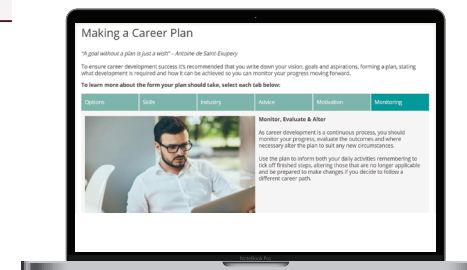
Making a Career Plan

"A goal without a plan is just a wish" - Antoine de Saint-Exupery

To ensure career development success it's recommended that you write down your vision, goals and aspirations, forming a plan, stating what development is required and how it can be achieved so you can monitor your progress moving forward.

To learn more about the form your plan should take, select each tab below:

| Options | Skills | Industry | Advice | Motivation | Monitoring |
|---|---|---|---|---|---|

Monitor, Evaluate & Alter

As career development is a continuous process, you should monitor your progress, evaluate the outcomes and where necessary alter the plan to suit any new circumstances.

Use the plan to inform both your daily activities remembering to tick off finished stages, altering those that are no longer applicable and be prepared to make changes if you decide to follow a different career path.

MacBook Pro